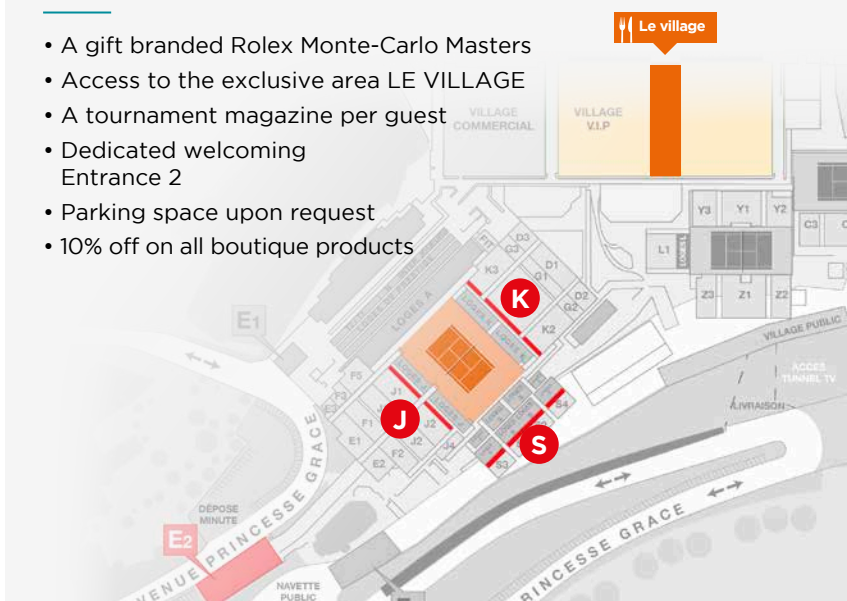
• A gift branded Rolex Monte-Carlo Masters
• Access to the exclusive area LE VILLAGE
• A tournament magazine per guest
• Dedicated welcoming Entrance 2
• Parking space upon request
• 10% off on all boutique products

Le village

VILLAGE COMMERCIAL

VILLAGE V.I.P

Y3 Y1 Y2
C3 C
L1
Z3 Z1 Z2

D3 G3 F1 K3 G1 D1 D2 G2 K2
LOGES A
K
VILLAGE PUBLIC
ACCES TUNNEL TV
LIVRAISON
E1
F5 F3 J1 F1 E1 J2 F2 E2 J4
J
S4 S3
S

DEPOSE MINUTE
E2
AVENUE PRINCESSE GRACE
NAVETTE PUBLIC
PRINCESSE GRACE